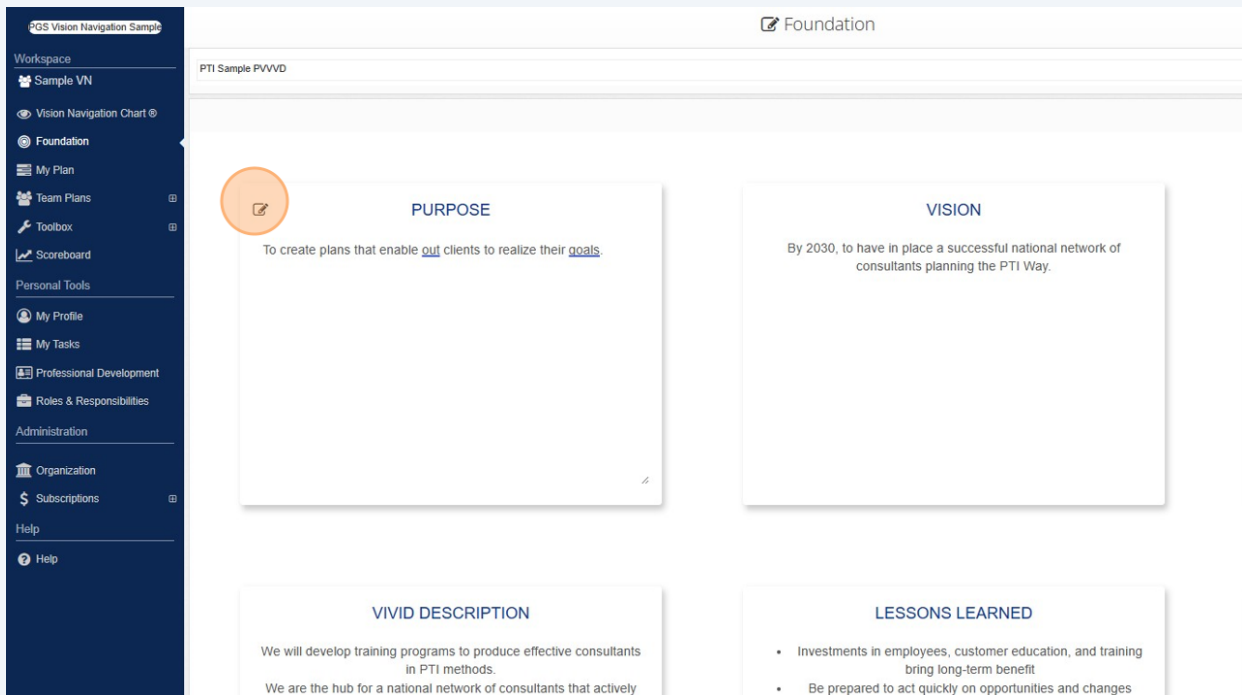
PGS Vision Navigation Sample

Workspace
Sample VN
Vision Navigation Chart ®
Foundation
My Plan
Team Plans
Toolbox
Scoreboard
Personal Tools
My Profile
My Tasks
Professional Development
Roles & Responsibilities
Administration
Organization
Subscriptions
Help
Help

Foundation

PTI Sample PVVVD

PURPOSE

To create plans that enable out clients to realize their goals.

VISION

By 2030, to have in place a successful national network of consultants planning the PTI Way.

VIVID DESCRIPTION

We will develop training programs to produce effective consultants in PTI methods.
We are the hub for a national network of consultants that actively

LESSONS LEARNED

- Investments in employees, customer education, and training bring long-term benefit
- Be prepared to act quickly on opportunities and changes